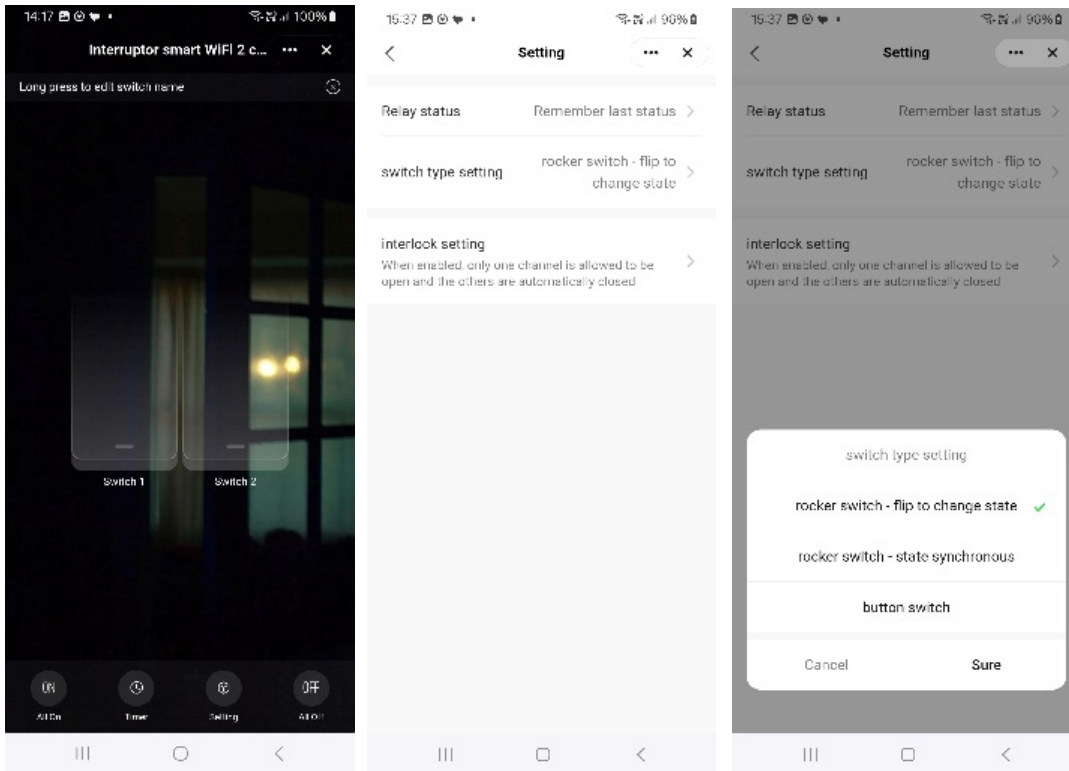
14:17 100%

Interruptor smart WIFI 2 c... ••• ✕

Long press to edit switch name

Switch 1

Switch 2

ON
All On

Timer

Setting

OFF
All Off

15:37 90%

<

Setting

••• ✕

Relay status

Remember last status >

switch type setting

rocker switch - flip to change state >

interlock setting

When enabled, only one channel is allowed to be open and the others are automatically closed >

15:37 90%

<

Setting

••• ✕

Relay status

Remember last status >

switch type setting

rocker switch - flip to change state >

interlock setting

When enabled, only one channel is allowed to be open and the others are automatically closed >

switch type setting

rocker switch - flip to change state ✓

rocker switch - state synchronous

button switch

Cancel

Sure